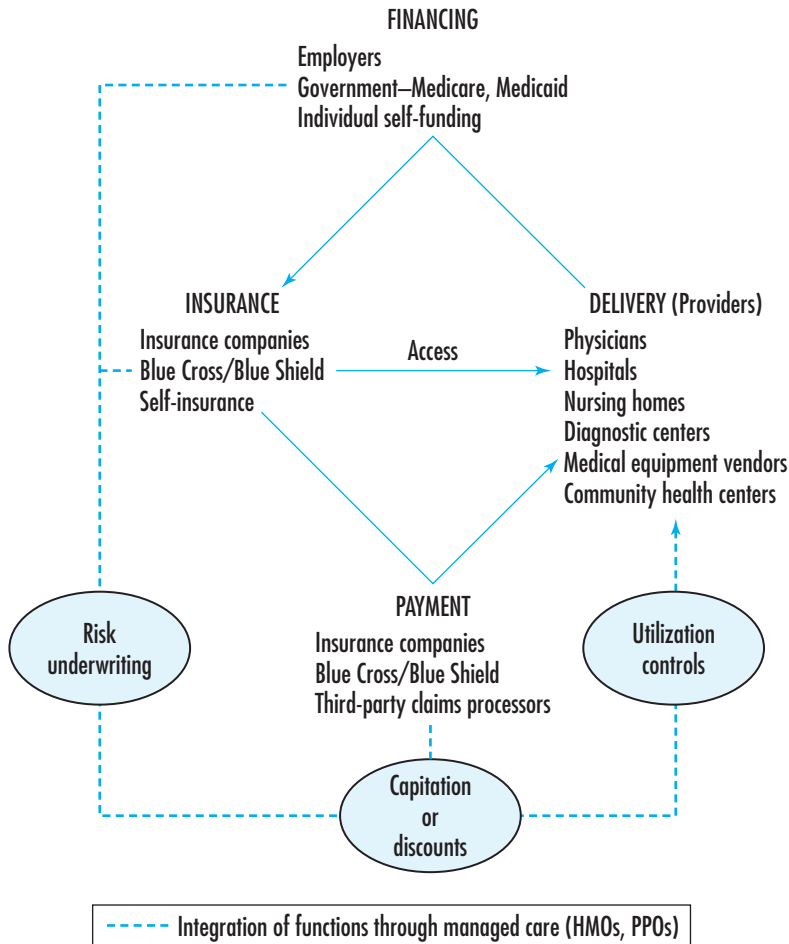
FINANCING

Employers
Government–Medicare, Medicaid
Individual self-funding

INSURANCE

Insurance companies
Blue Cross/Blue Shield
Self-insurance

Access

DELIVERY (Providers)

Physicians
Hospitals
Nursing homes
Diagnostic centers
Medical equipment vendors
Community health centers

Risk underwriting

PAYMENT

Insurance companies
Blue Cross/Blue Shield
Third-party claims processors

Utilization controls

Capitation or discounts

Integration of functions through managed care (HMOs, PPOs)